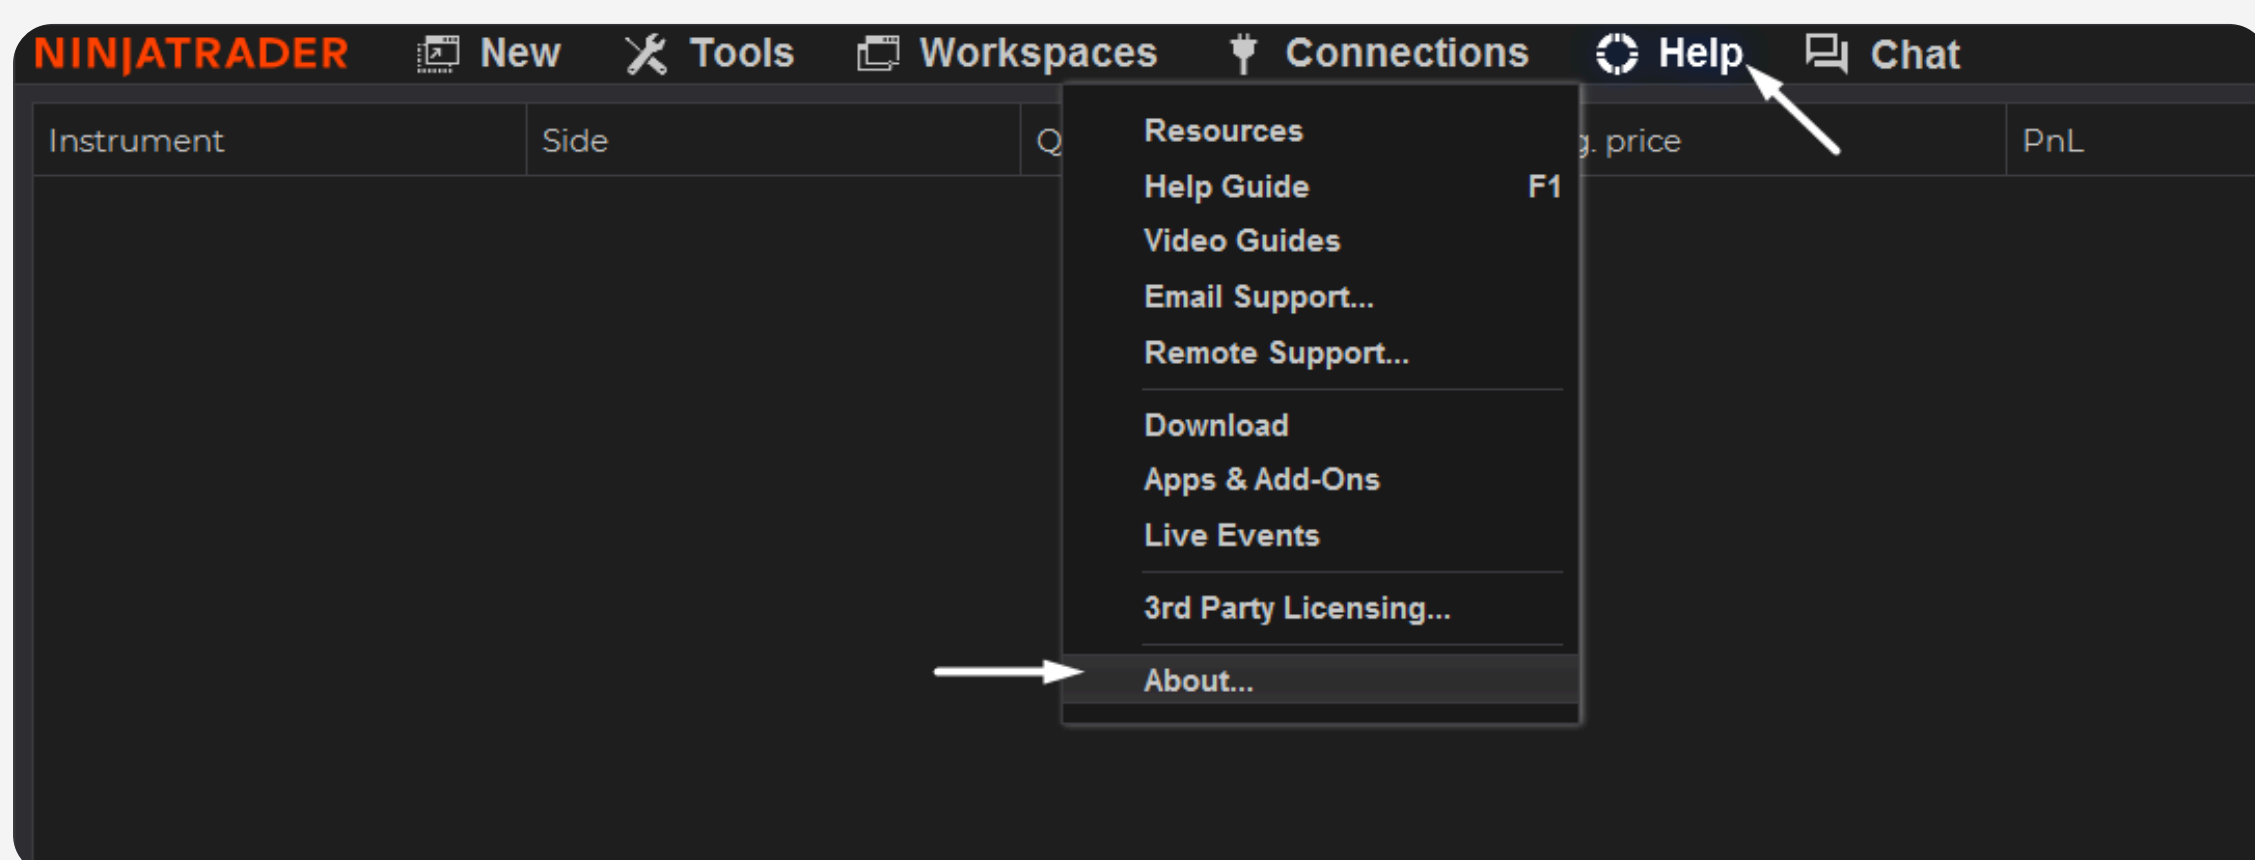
NINJATRADER New Tools Workspaces Connections Help Chat

| Instrument | Side | Q | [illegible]. price | PnL |
|---|---|---|---|---|

Resources
Help Guide F1
Video Guides
Email Support...
Remote Support...
Download
Apps & Add-Ons
Live Events
3rd Party Licensing...
About...